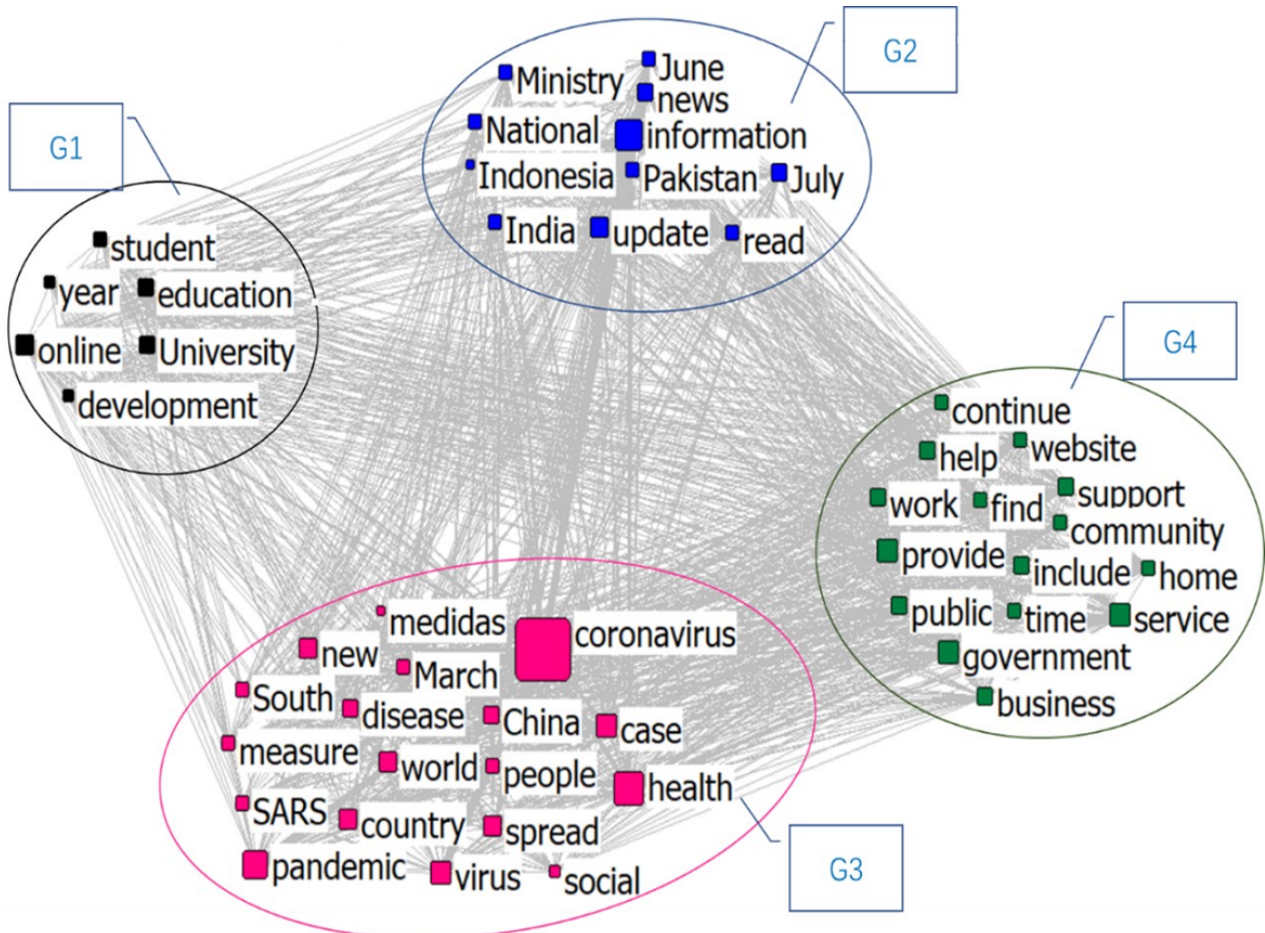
G2

Ministry
June
news
National
information
Indonesia
Pakistan
July
India
update
read

G1

student
year
education
online
University
development

G4

continue
help
website
work
find
support
community
provide
include
home
public
time
service
government
business

medidas
coronavirus
new
March
South
disease
China
case
measure
world
people
health
SARS
country
spread
pandemic
virus
social

G3